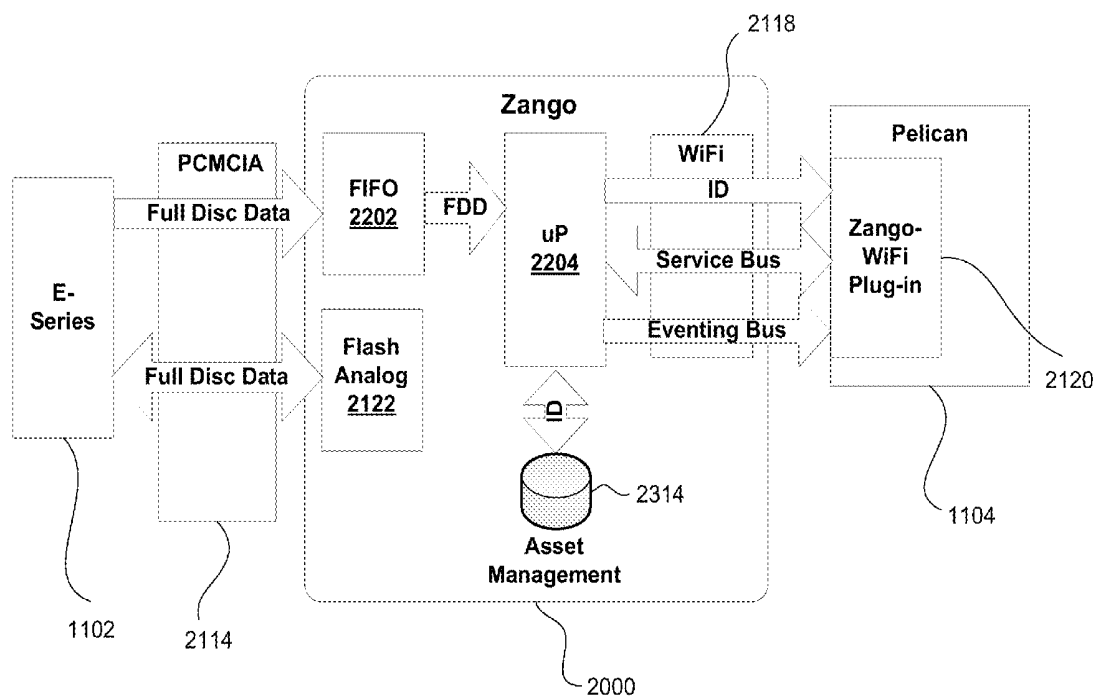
2118

Zango

Pelican

PCMCIA

WiFi

FIFO
2202

ID

Full Disc Data

FDD

Zango-WiFi Plug-in

uP
2204

E-Series

Service Bus

Flash Analog
2122

Eventing Bus

Full Disc Data

2120

ID

2314

Asset Management

1104

1102

2114

2000